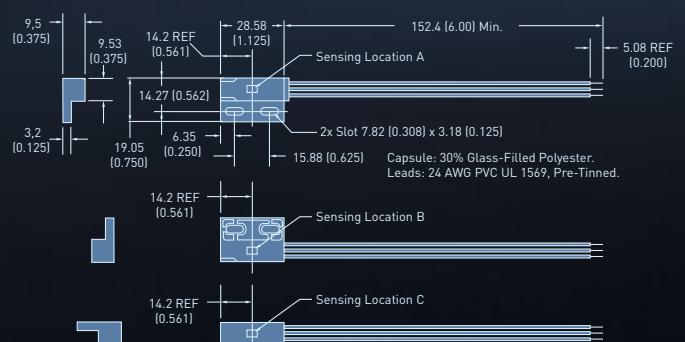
9,5
(0.375)

9.53
(0.375)

14.2 REF
(0.561)

28.58
(1.125)

152.4 (6.00) Min.

5.08 REF
(0.200)

Sensing Location A

14.27 (0.562)

3,2
(0.125)

19.05
(0.750)

6.35
(0.250)

2x Slot 7.82 (0.308) x 3.18 (0.125)

15.88 (0.625)

Capsule: 30% Glass-Filled Polyester.
Leads: 24 AWG PVC UL 1569, Pre-Tinned.

14.2 REF
(0.561)

Sensing Location B

14.2 REF
(0.561)

Sensing Location C